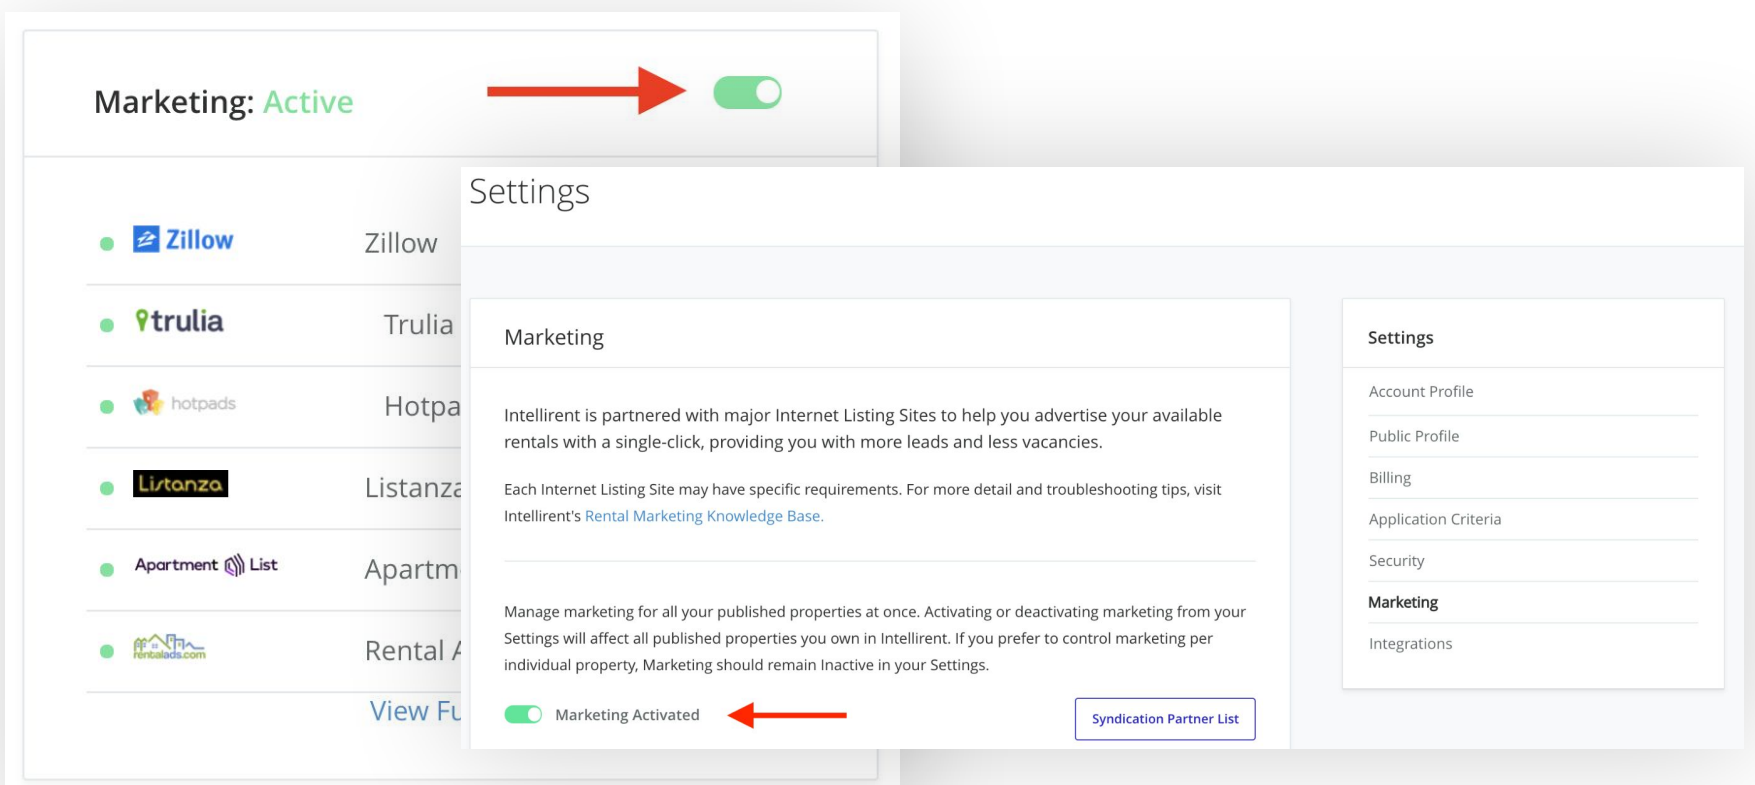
Marketing: Active

Zillow Zillow

trulia Trulia

hotpads Hotpa

Listanza Listanza

Apartment List Apartm

rentalads.com Rental A

View Fu

Settings

Marketing

Intellirent is partnered with major Internet Listing Sites to help you advertise your available rentals with a single-click, providing you with more leads and less vacancies.

Each Internet Listing Site may have specific requirements. For more detail and troubleshooting tips, visit Intellirent's Rental Marketing Knowledge Base.

Manage marketing for all your published properties at once. Activating or deactivating marketing from your Settings will affect all published properties you own in Intellirent. If you prefer to control marketing per individual property, Marketing should remain Inactive in your Settings.

Marketing Activated

Syndication Partner List

Settings

Account Profile

Public Profile

Billing

Application Criteria

Security

Marketing

Integrations